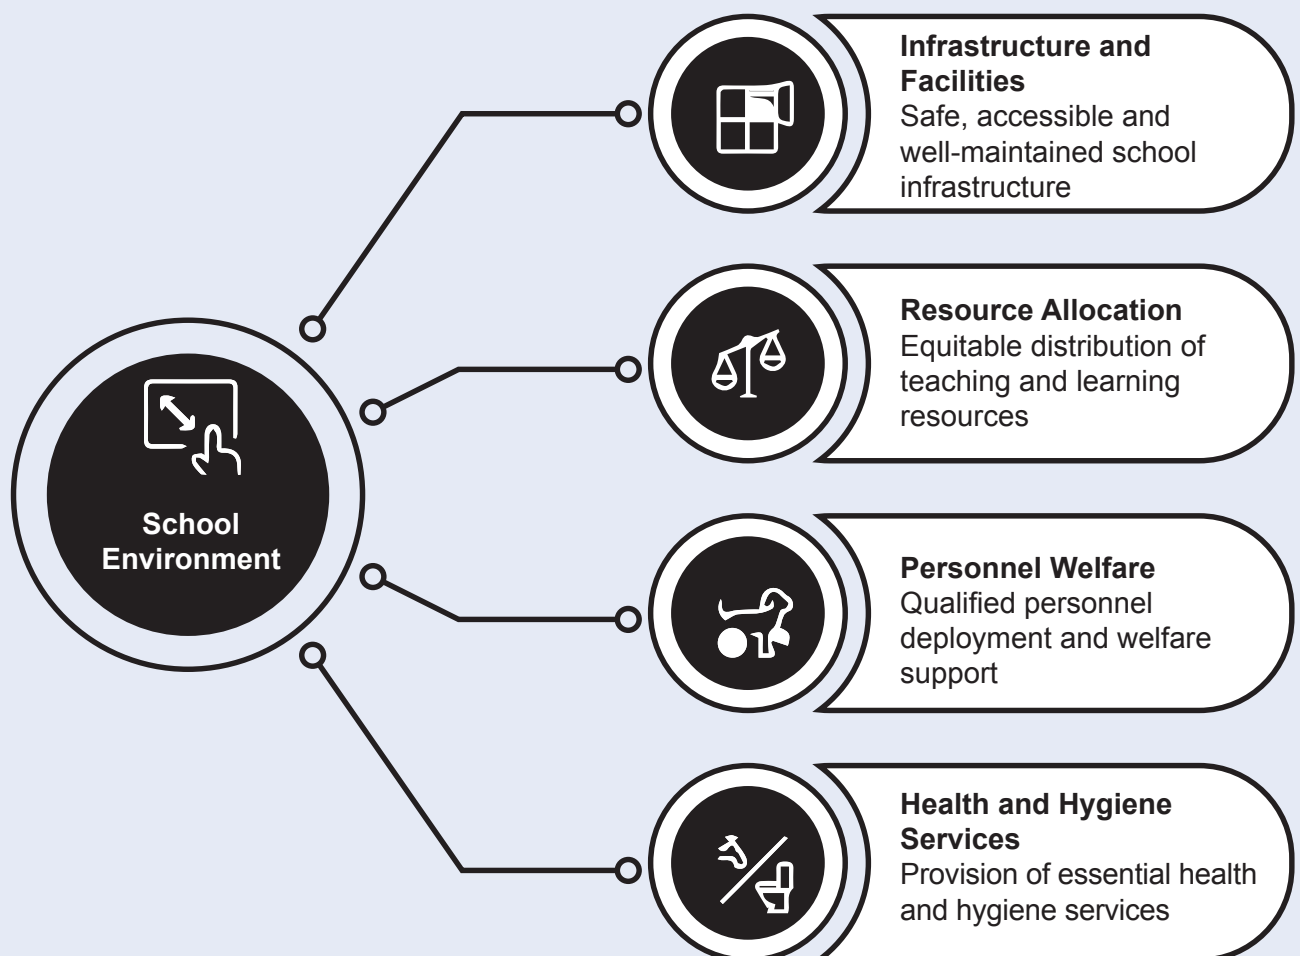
School Environment

Infrastructure and Facilities
Safe, accessible and well-maintained school infrastructure

Resource Allocation
Equitable distribution of teaching and learning resources

Personnel Welfare
Qualified personnel deployment and welfare support

Health and Hygiene Services
Provision of essential health and hygiene services